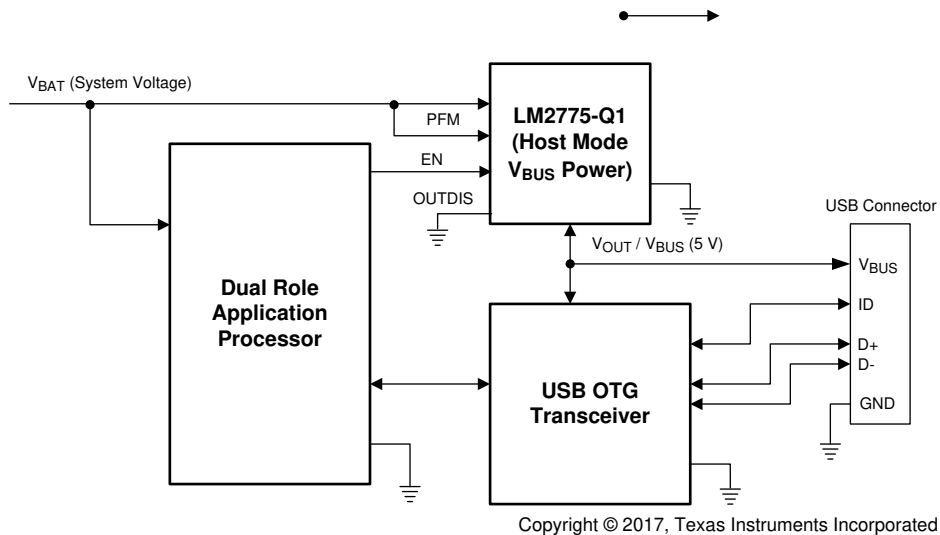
$V_{BAT}$ (System Voltage)

PFM

EN

OUTDIS

**LM2775-Q1 (Host Mode $V_{BUS}$ Power)**

USB Connector

$V_{OUT}$ / $V_{BUS}$ (5 V)

$V_{BUS}$

ID

D+

D-

GND

**Dual Role Application Processor**

**USB OTG Transceiver**

Copyright © 2017, Texas Instruments Incorporated